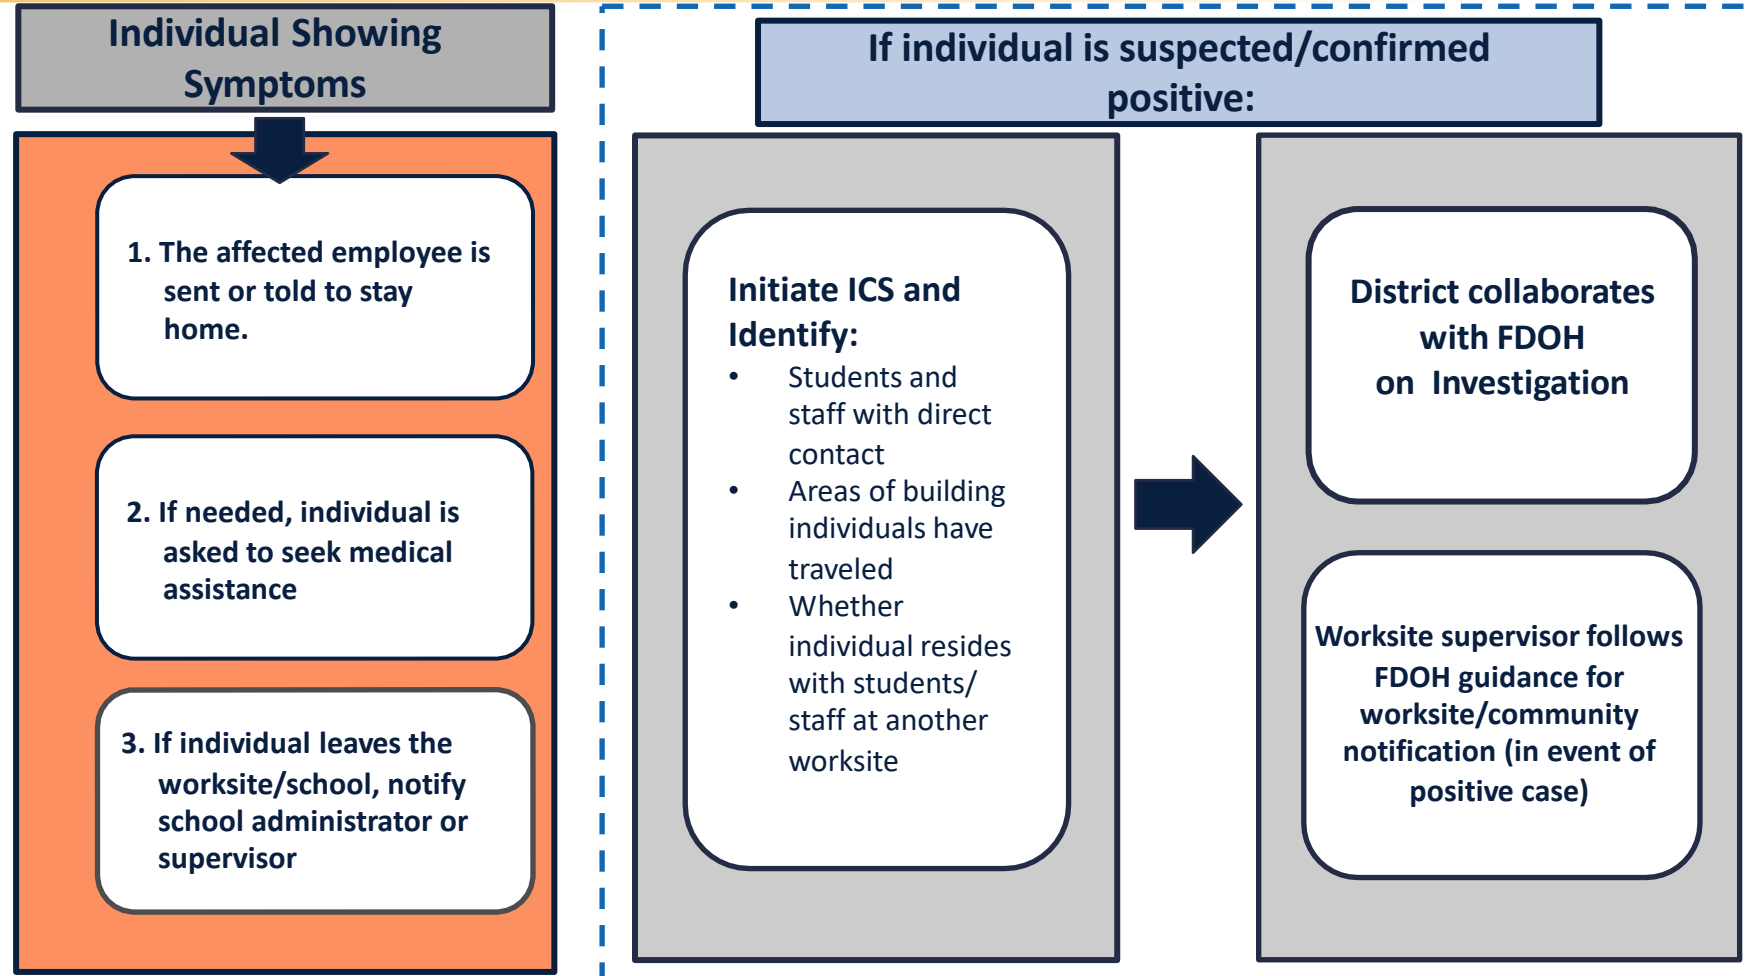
Individual Showing Symptoms

1. The affected employee is sent or told to stay home.

2. If needed, individual is asked to seek medical assistance

3. If individual leaves the worksite/school, notify school administrator or supervisor

If individual is suspected/confirmed positive:

Initiate ICS and Identify:
- Students and staff with direct contact
- Areas of building individuals have traveled
- Whether individual resides with students/ staff at another worksite

District collaborates with FDOH on Investigation

Worksite supervisor follows FDOH guidance for worksite/community notification (in event of positive case)